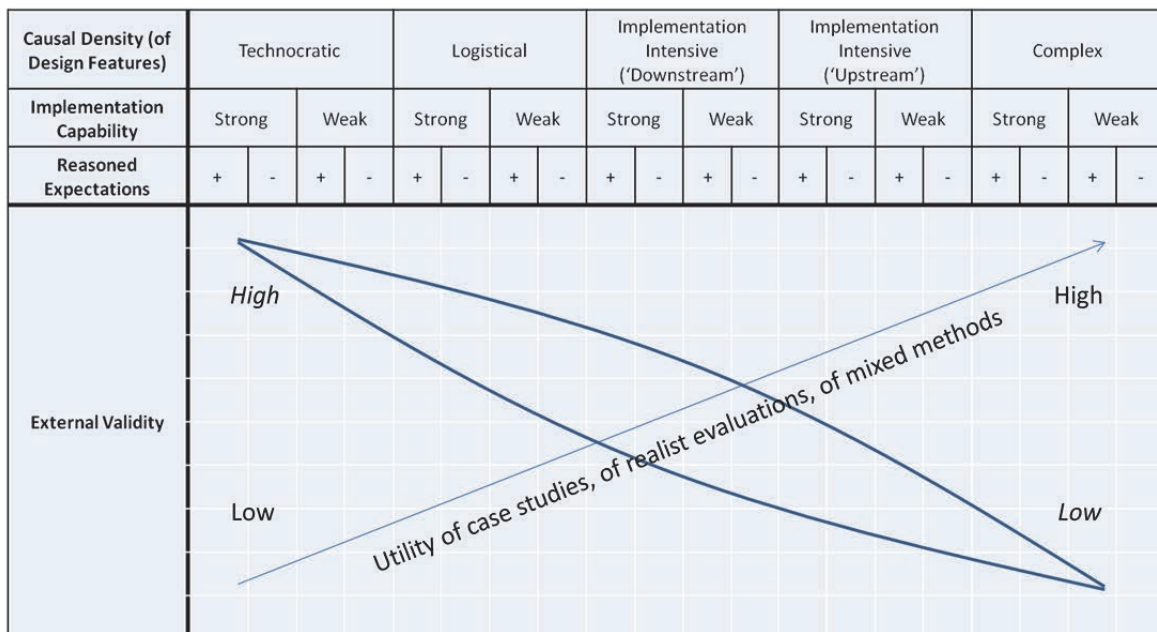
| Causal Density (of Design Features) | Technocratic | | | | Logistical | | | | Implementation Intensive ('Downstream') | | | | Implementation Intensive ('Upstream') | | | | Complex | | | |
|---|---|---|---|---|---|---|---|---|---|---|---|---|---|---|---|---|---|---|---|---|
| Implementation Capability | Strong | | Weak | | Strong | | Weak | | Strong | | Weak | | Strong | | Weak | | Strong | | Weak | |
| Reasoned Expectations | + | - | + | - | + | - | + | - | + | - | + | - | + | - | + | - | + | - | + | - |

External Validity

High

Low

High

Low

Utility of case studies, of realist evaluations, of mixed methods